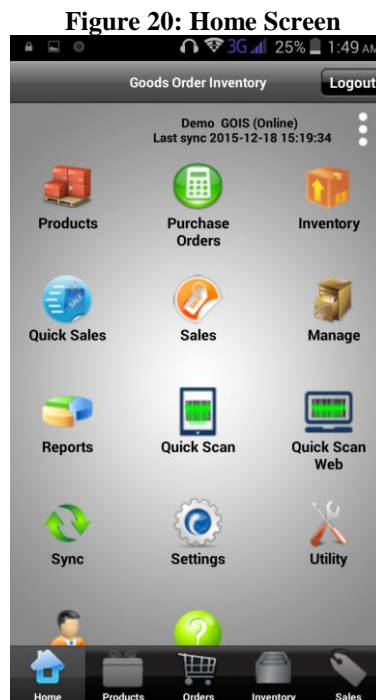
Figure 20: Home Screen

3G 25% 1:49 AM

Goods Order Inventory

Logout

Demo GOIS (Online)
Last sync 2015-12-18 15:19:34

Products

Purchase Orders

Inventory

Quick Sales

Sales

Manage

Reports

Quick Scan

Quick Scan Web

Sync

Settings

Utility

Home

Products

Orders

Inventory

Sales